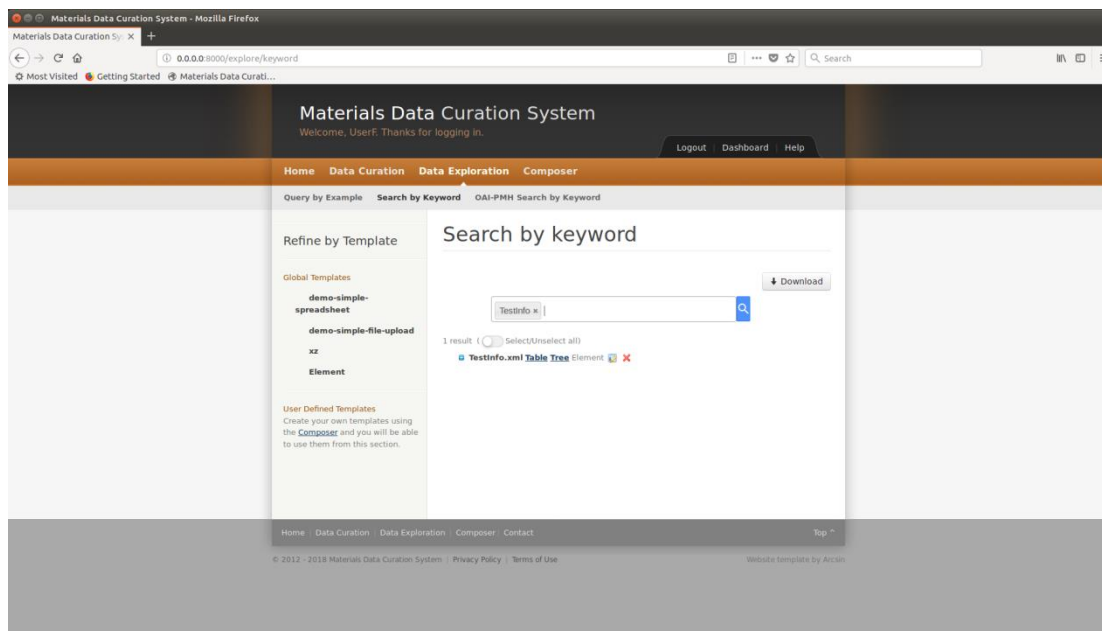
Materials Data Curation System - Mozilla Firefox

Materials Data Curation Sy ×

0.0.0.0:8000/explore/keyword

Search

Most Visited  Getting Started  Materials Data Curati...

Materials Data Curation System

Welcome, UserF. Thanks for logging in.

Logout | Dashboard | Help

Home  Data Curation  Data Exploration  Composer

Query by Example  Search by Keyword  OAI-PMH Search by Keyword

Refine by Template

Global Templates

demo-simple-spreadsheet

demo-simple-file-upload

xz

Element

User Defined Templates
Create your own templates using the Composer and you will be able to use them from this section.

Search by keyword

Download

TestInfo ×

1 result ( Select/Unselect all)

TestInfo.xml Table Tree Element

Home | Data Curation | Data Exploration | Composer | Contact

Top ^

© 2012 - 2018 Materials Data Curation System | Privacy Policy | Terms of Use

Website template by Arcsin